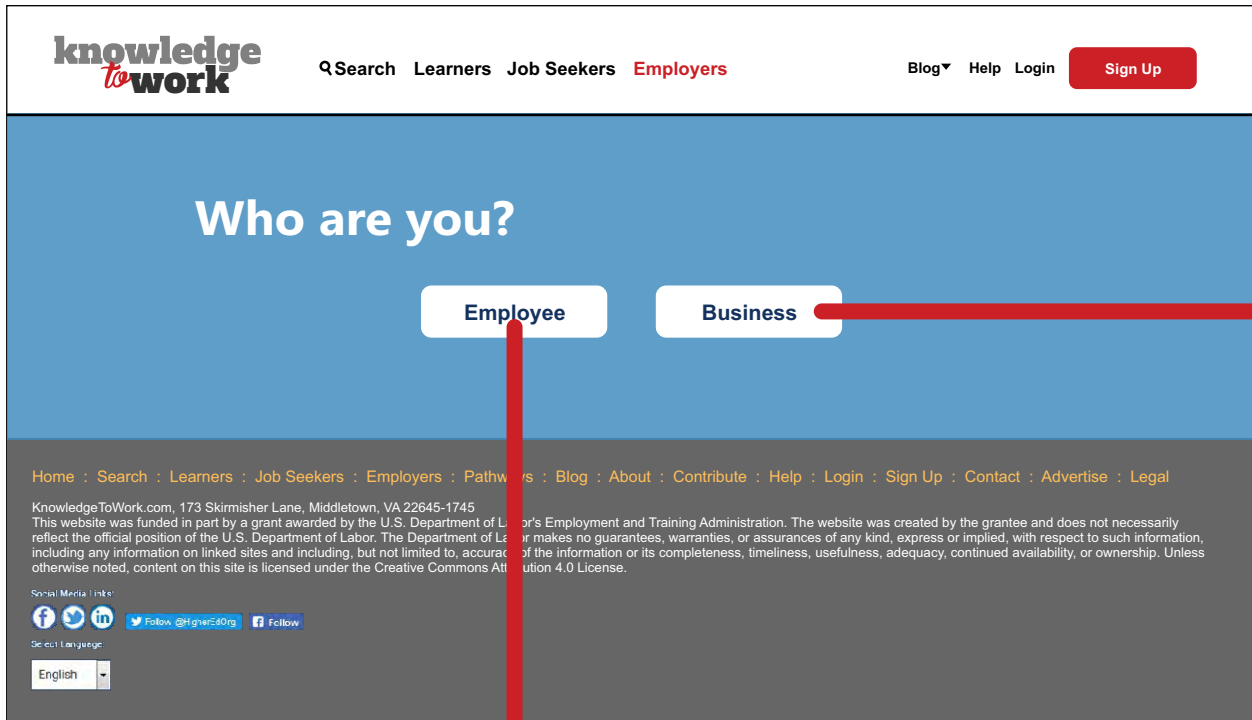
knowledge to work

Search Learners Job Seekers Employers

Blog Help Login Sign Up

Who are you?

Employee Business

Home : Search : Learners : Job Seekers : Employers : Pathw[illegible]s : Blog : About : Contribute : Help : Login : Sign Up : Contact : Advertise : Legal

KnowledgeToWork.com, 173 Skirmisher Lane, Middletown, VA 22645-1745
This website was funded in part by a grant awarded by the U.S. Department of La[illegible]r's Employment and Training Administration. The website was created by the grantee and does not necessarily reflect the official position of the U.S. Department of Labor. The Department of La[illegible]r makes no guarantees, warranties, or assurances of any kind, express or implied, with respect to such information, including any information on linked sites and including, but not limited to, accura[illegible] of the information or its completeness, timeliness, usefulness, adequacy, continued availability, or ownership. Unless otherwise noted, content on this site is licensed under the Creative Commons Att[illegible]ution 4.0 License.

Social Media Links:

Follow @HigherEdOrg Follow

Select Language:

English